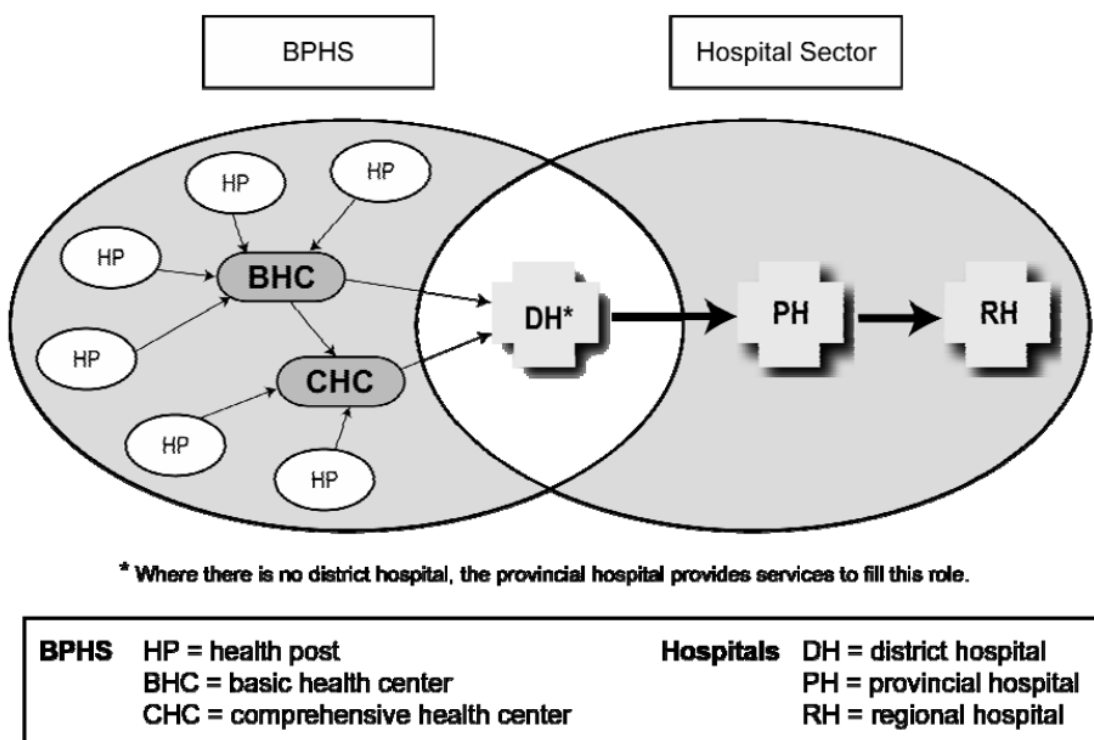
BPHS

Hospital Sector

HP

HP

HP

BHC

HP

CHC

HP

HP

DH*

PH

RH

* Where there is no district hospital, the provincial hospital provides services to fill this role.

BPHS HP = health post
BHC = basic health center
CHC = comprehensive health center

Hospitals DH = district hospital
PH = provincial hospital
RH = regional hospital